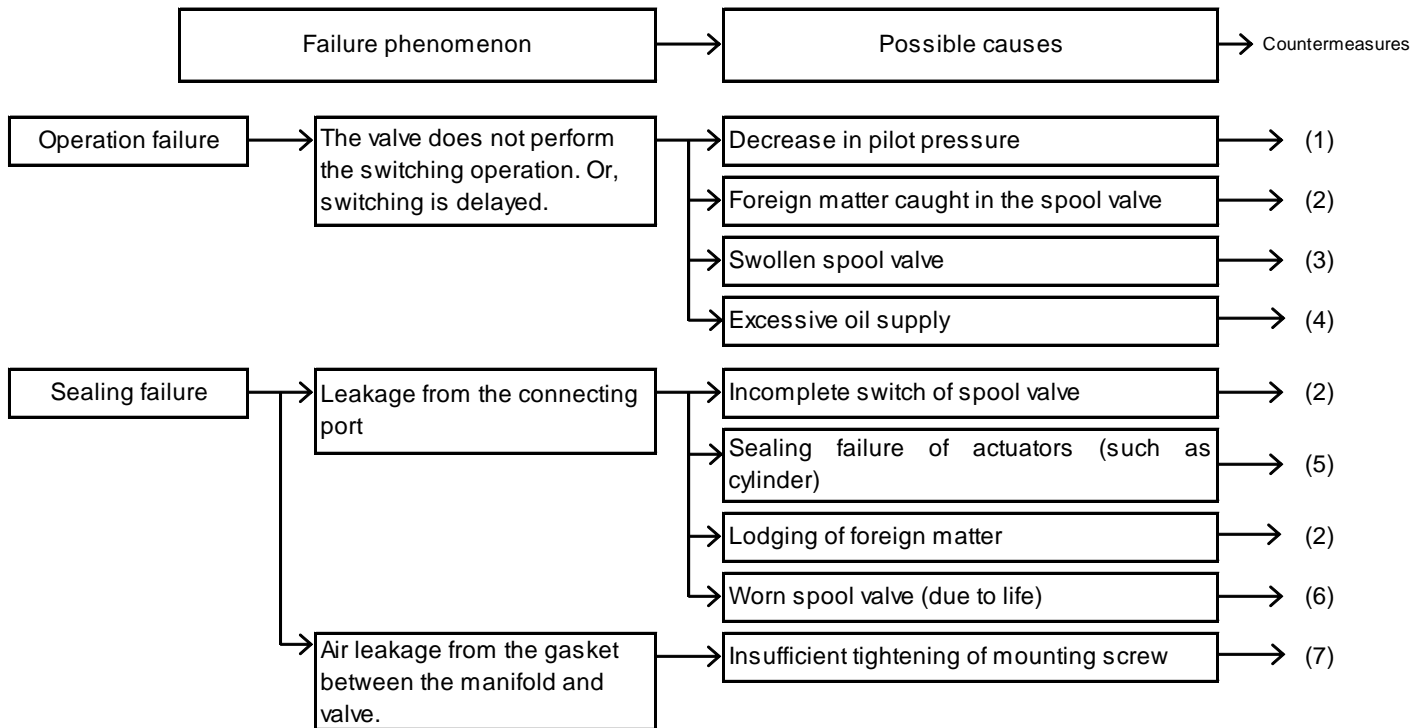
Failure phenomenon

Possible causes

Countermeasures

Operation failure

The valve does not perform the switching operation. Or, switching is delayed.

Decrease in pilot pressure (1)

Foreign matter caught in the spool valve (2)

Swollen spool valve (3)

Excessive oil supply (4)

Sealing failure

Leakage from the connecting port

Incomplete switch of spool valve (2)

Sealing failure of actuators (such as cylinder) (5)

Lodging of foreign matter (2)

Worn spool valve (due to life) (6)

Air leakage from the gasket between the manifold and valve.

Insufficient tightening of mounting screw (7)